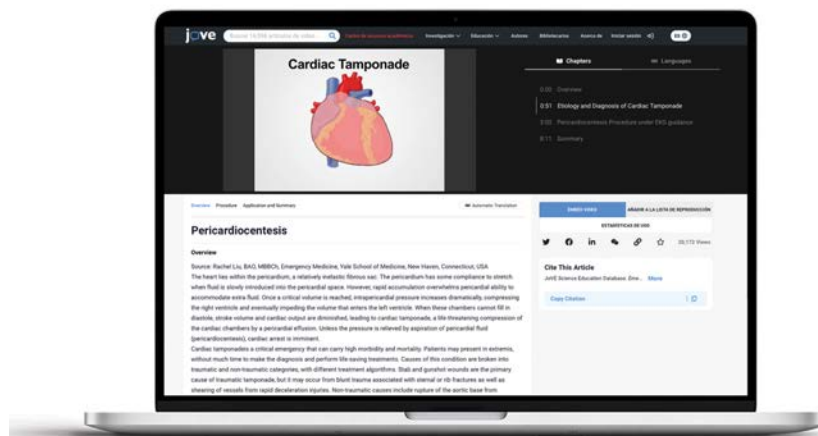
jove Buscar 16,556 artículos de video

Investigación Educación Autores Bibliotecarios Acerca de Iniciar sesión

Cardiac Tamponade

Chapters Languages

0:00 Overview

0:51 Etiology and Diagnosis of Cardiac Tamponade

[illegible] Pericardiocentesis Procedure under EKG guidance

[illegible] Summary

Overview Procedure Application and Summary

Automatic Translation

Pericardiocentesis

Overview

Source: Rachel Liu, BAO, MBBCh, Emergency Medicine, Yale School of Medicine, New Haven, Connecticut, USA

The heart lies within the pericardium, a relatively inelastic fibrous sac. The pericardium has some compliance to stretch when fluid is slowly introduced into the pericardial space. However, rapid accumulation overwhelms pericardial ability to accommodate fluid. Once a critical volume is reached, intrapericardial pressure increases dramatically, compressing the right ventricle and eventually impeding the volume that enters the left ventricle. When these chambers cannot fill in diastole, stroke volume and cardiac output are diminished, leading to cardiac tamponade, a life-threatening compression of the cardiac chambers by a pericardial effusion. Unless the pressure is relieved by aspiration of pericardial fluid (pericardiocentesis), cardiac arrest is imminent.

Cardiac tamponadeis a critical emergency that can carry high morbidity and mortality. Patients may present in extremis, without much time to make the diagnosis and perform life-saving treatments. Causes of this condition are broken into traumatic and non-traumatic categories, with different treatment algorithms. Stab and gunshot wounds are the primary cause of traumatic tamponade, but it may occur from blunt trauma associated with sternal or rib fractures as well as shearing of vessels from rapid deceleration injuries. Non-traumatic causes include rupture of the aortic base from

DESCARGAR PDF AÑADIR A LA LISTA DE REPRODUCCIÓN

ESTADÍSTICAS DE USO

39,172 Views

Cite This Article

JoVE Science Education Database. Eme... More

Copy Citation